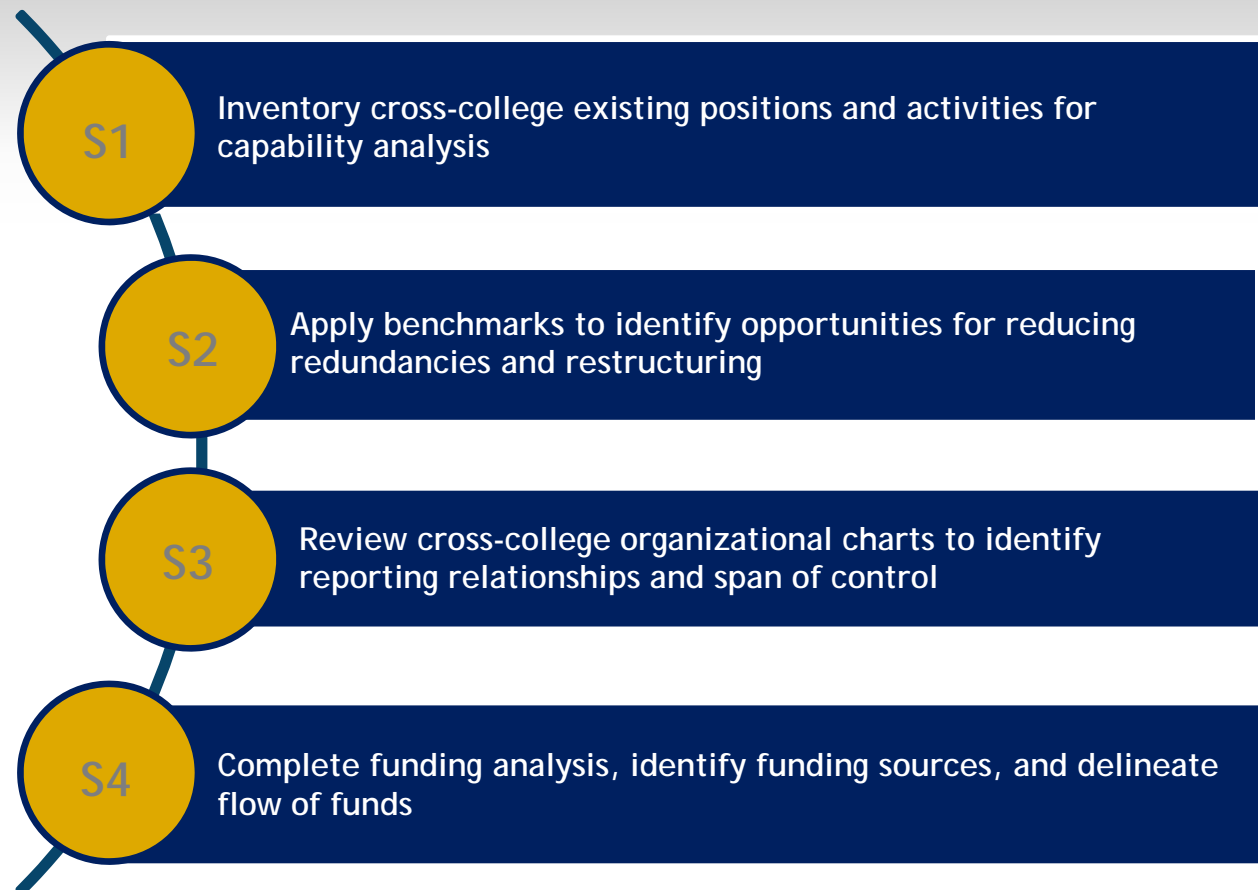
S1
Inventory cross-college existing positions and activities for capability analysis

S2
Apply benchmarks to identify opportunities for reducing redundancies and restructuring

S3
Review cross-college organizational charts to identify reporting relationships and span of control

S4
Complete funding analysis, identify funding sources, and delineate flow of funds